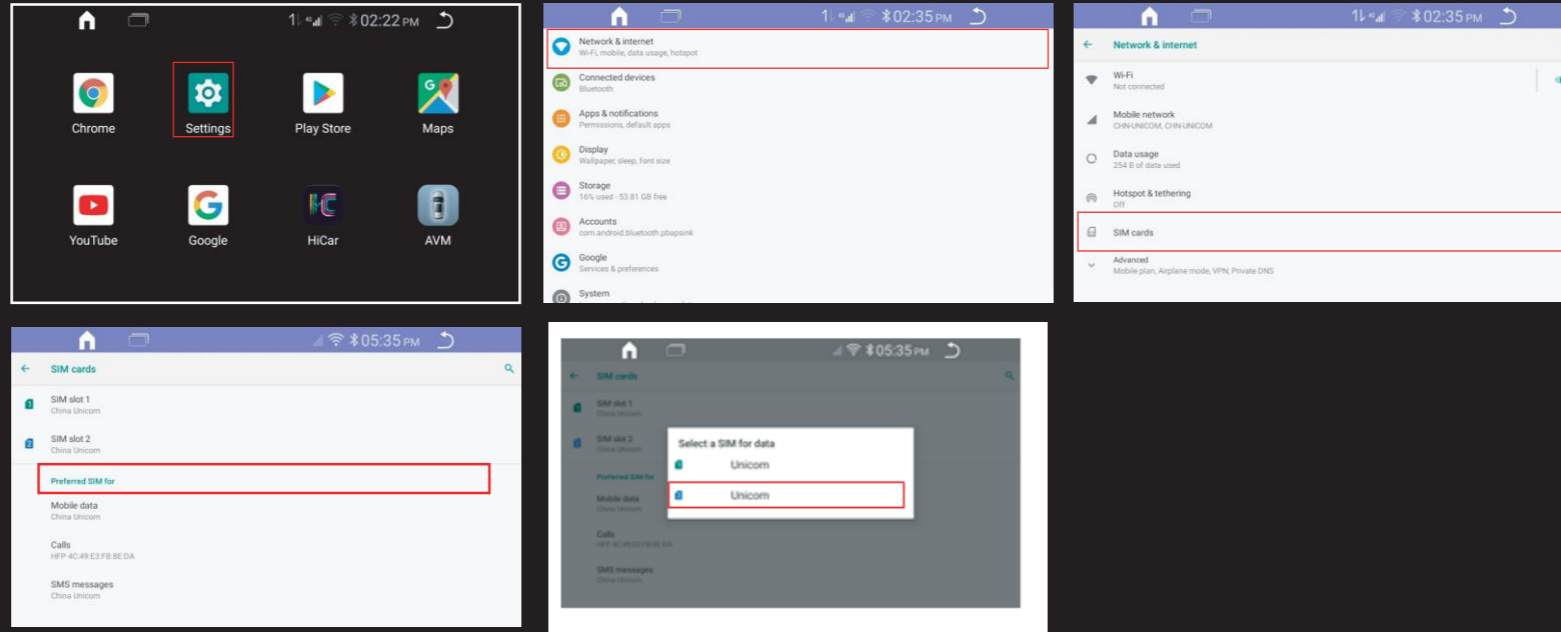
02:22 PM

Chrome
Settings
Play Store
Maps
YouTube
Google
HiCar
AVM

02:35 PM

Network & internet
Wi-Fi, mobile, data usage, hotspot
Connected devices
Bluetooth
Apps & notifications
Permissions, default apps
Display
Wallpaper, sleep, font size
Storage
16% used - 53.81 GB free
Accounts
com.android.bluetooth.pbapsink
Google
Services & preferences
System

02:35 PM

Network & internet
Wi-Fi
Not connected
Mobile network
CHN-UNICOM, CHN-UNICOM
Data usage
254 B of data used
Hotspot & tethering
Off
SIM cards
Advanced
Mobile plan, Airplane mode, VPN, Private DNS

05:35 PM

SIM cards
SIM slot 1
China Unicom
SIM slot 2
China Unicom
Preferred SIM for
Mobile data
China Unicom
Calls
HFP 4C:49:E3:FB:8E:DA
SMS messages
China Unicom

05:35 PM

SIM cards
SIM slot 1
China Unicom
SIM slot 2
China Unicom
Preferred SIM for
Mobile data
China Unicom
Calls
HFP 4C:49:E3:FB:8E:DA
SMS messages
China Unicom
Select a SIM for data
Unicom
Unicom